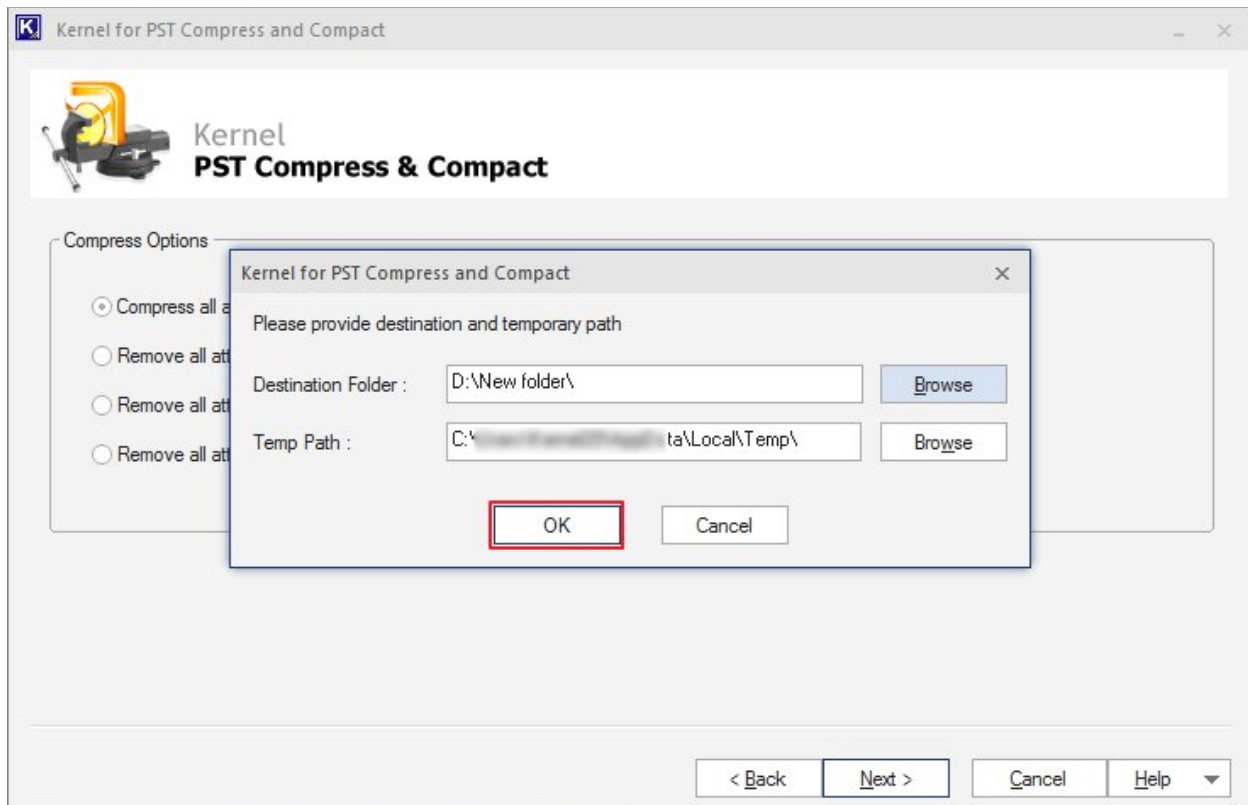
Kernel for PST Compress and Compact

Kernel
PST Compress & Compact

Compress Options

Compress all a

Remove all at

Remove all at

Remove all at

Kernel for PST Compress and Compact

Please provide destination and temporary path

Destination Folder : D:\New folder\ Browse

Temp Path : C:\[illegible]ta\Local\Temp\ Browse

OK Cancel

< Back Next > Cancel Help